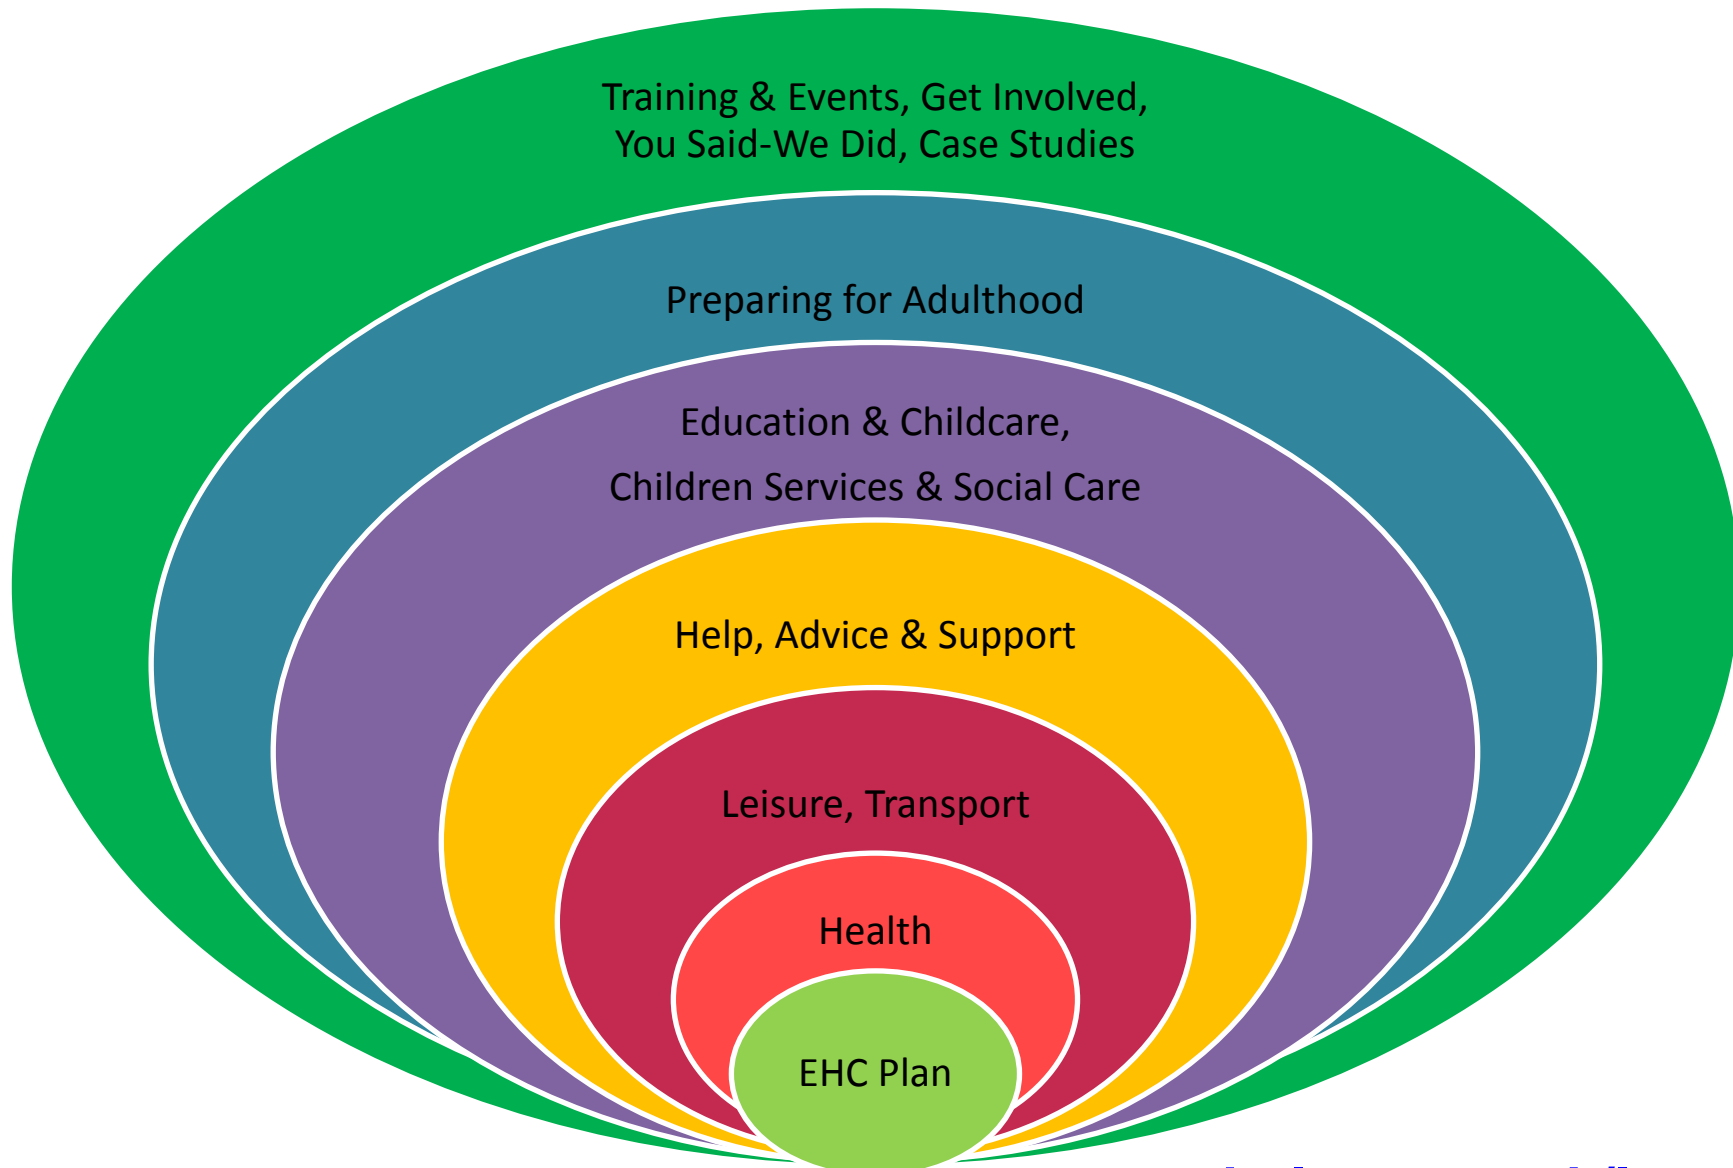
Training & Events, Get Involved,
You Said-We Did, Case Studies

Preparing for Adulthood

Education & Childcare,
Children Services & Social Care

Help, Advice & Support

Leisure, Transport

Health

EHC Plan